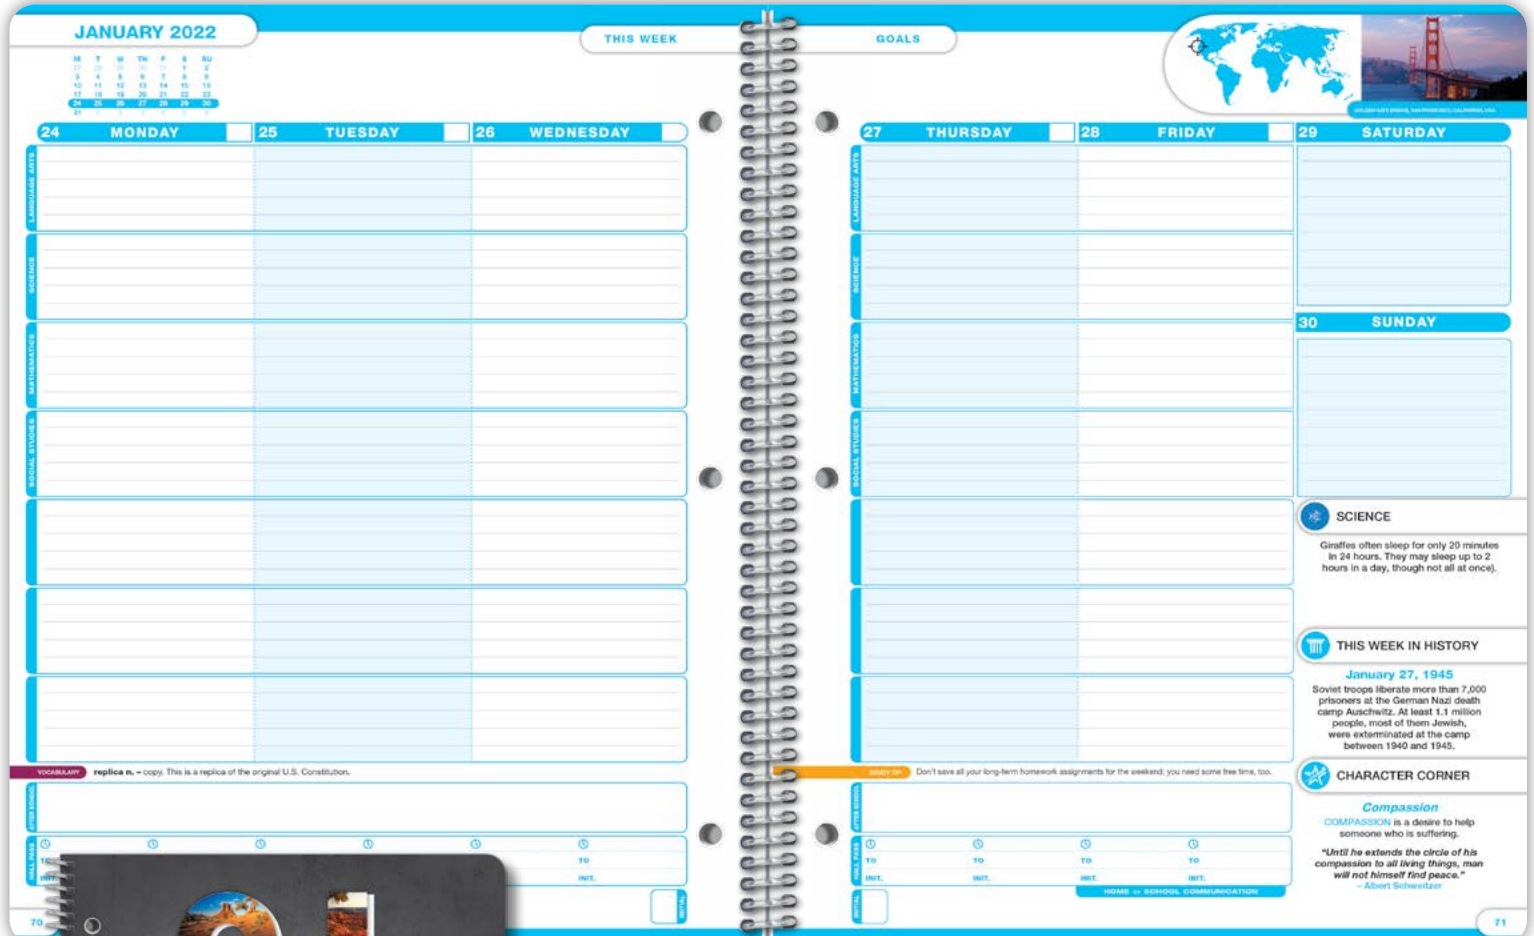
JANUARY 2022

| M | T | W | TH | F | S | SU |
|---|---|---|---|---|---|---|
| 27 | 28 | 29 | 30 | 31 | 1 | 2 |
| 3 | 4 | 5 | 6 | 7 | 8 | 9 |
| 10 | 11 | 12 | 13 | 14 | 15 | 16 |
| 17 | 18 | 19 | 20 | 21 | 22 | 23 |
| 24 | 25 | 26 | 27 | 28 | 29 | 30 |
| 31 | 1 | 2 | 3 | 4 | 5 | 6 |

THIS WEEK

GOALS

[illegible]

24 MONDAY | 25 TUESDAY | 26 WEDNESDAY

LANGUAGE ARTS

SCIENCE

MATHEMATICS

SOCIAL STUDIES

VOCABULARY replica n. – copy. This is a replica of the original U.S. Constitution.

AFTER SCHOOL

HALL PASS

TO

INIT.

INITIAL

70

27 THURSDAY | 28 FRIDAY | 29 SATURDAY

30 SUNDAY

LANGUAGE ARTS

SCIENCE

MATHEMATICS

SOCIAL STUDIES

STUDY TIP Don't save all your long-term homework assignments for the weekend; you need some free time, too.

AFTER SCHOOL

HALL PASS

TO

INIT.

INITIAL

HOME ↔ SCHOOL COMMUNICATION

SCIENCE

Giraffes often sleep for only 20 minutes in 24 hours. They may sleep up to 2 hours in a day, though not all at once).

THIS WEEK IN HISTORY

January 27, 1945

Soviet troops liberate more than 7,000 prisoners at the German Nazi death camp Auschwitz. At least 1.1 million people, most of them Jewish, were exterminated at the camp between 1940 and 1945.

CHARACTER CORNER

Compassion

COMPASSION is a desire to help someone who is suffering.

"Until he extends the circle of his compassion to all living things, man will not himself find peace."
– Albert Schweitzer

71